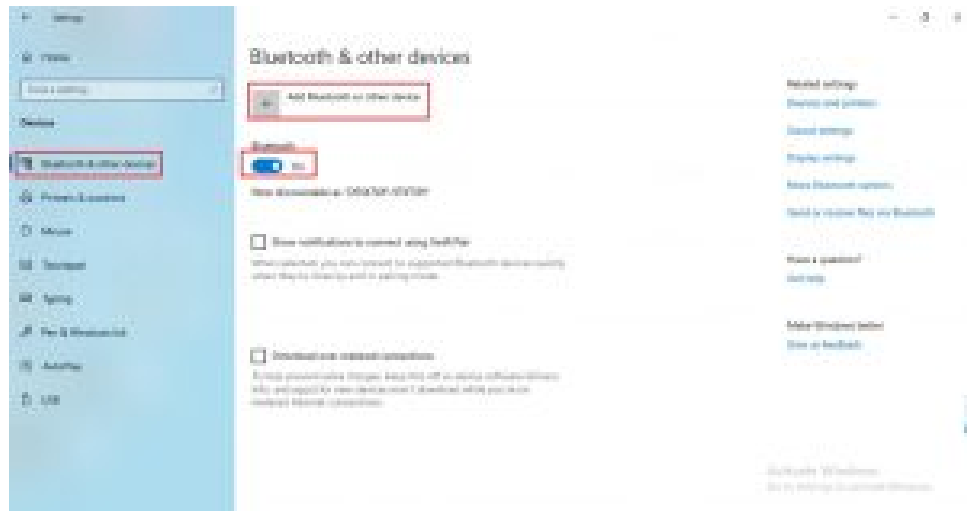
Settings

Home

Find a setting

Devices

Bluetooth & other devices

Printers & scanners

Mouse

Touchpad

Typing

Pen & Windows Ink

AutoPlay

USB

Bluetooth & other devices

Add Bluetooth or other device

Bluetooth

On

Now discoverable as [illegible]

Show notifications to connect using Swift Pair

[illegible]

Download over metered connections

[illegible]

Related settings

Devices and printers

Sound settings

Display settings

More Bluetooth options

Send or receive files via Bluetooth

Have a question?

Get help

Make Windows better

Give us feedback

Activate Windows

Go to Settings to activate Windows.